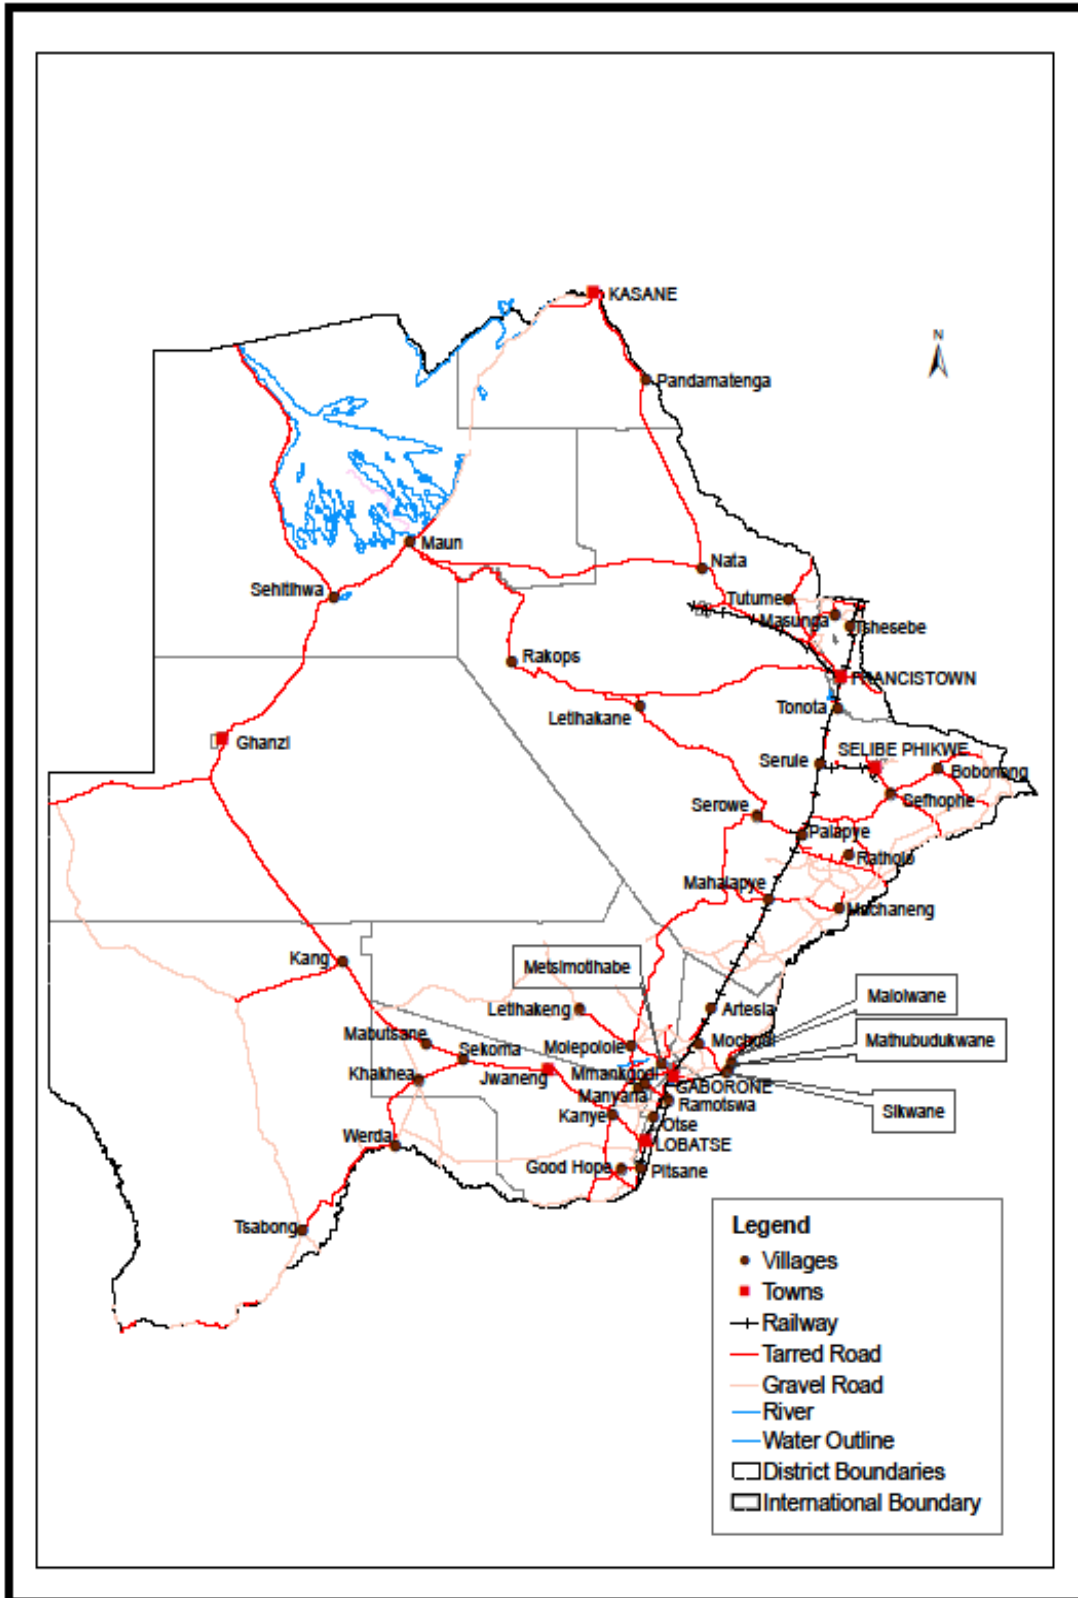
N

KASANE
Pandamatenga
Maun
Sehithwa
Nata
Tutume
Masunga
Tshesebe
Rakops
FRANCISTOWN
Tonota
Letlhakane
Ghanzi
SELIBE PHIKWE
Serule
Bobonong
Gefhophe
Serowe
Palapye
Ratholo
Mahalapye
Machaneng
Kang
Metsimotlhabe
Maiolwane
Letlhakeng
Artesia
Mabutsane
Mochudi
Mathubudukwane
Sekoma
Molepolole
Khakhea
Jwaneng
Mmankgodi
GABORONE
Manyana
Ramotswa
Sikwane
Kanye
Otse
Werda
LOBATSE
Good Hope
Pitsane
Tsabong

Legend
Villages
Towns
Railway
Tarred Road
Gravel Road
River
Water Outline
District Boundaries
International Boundary